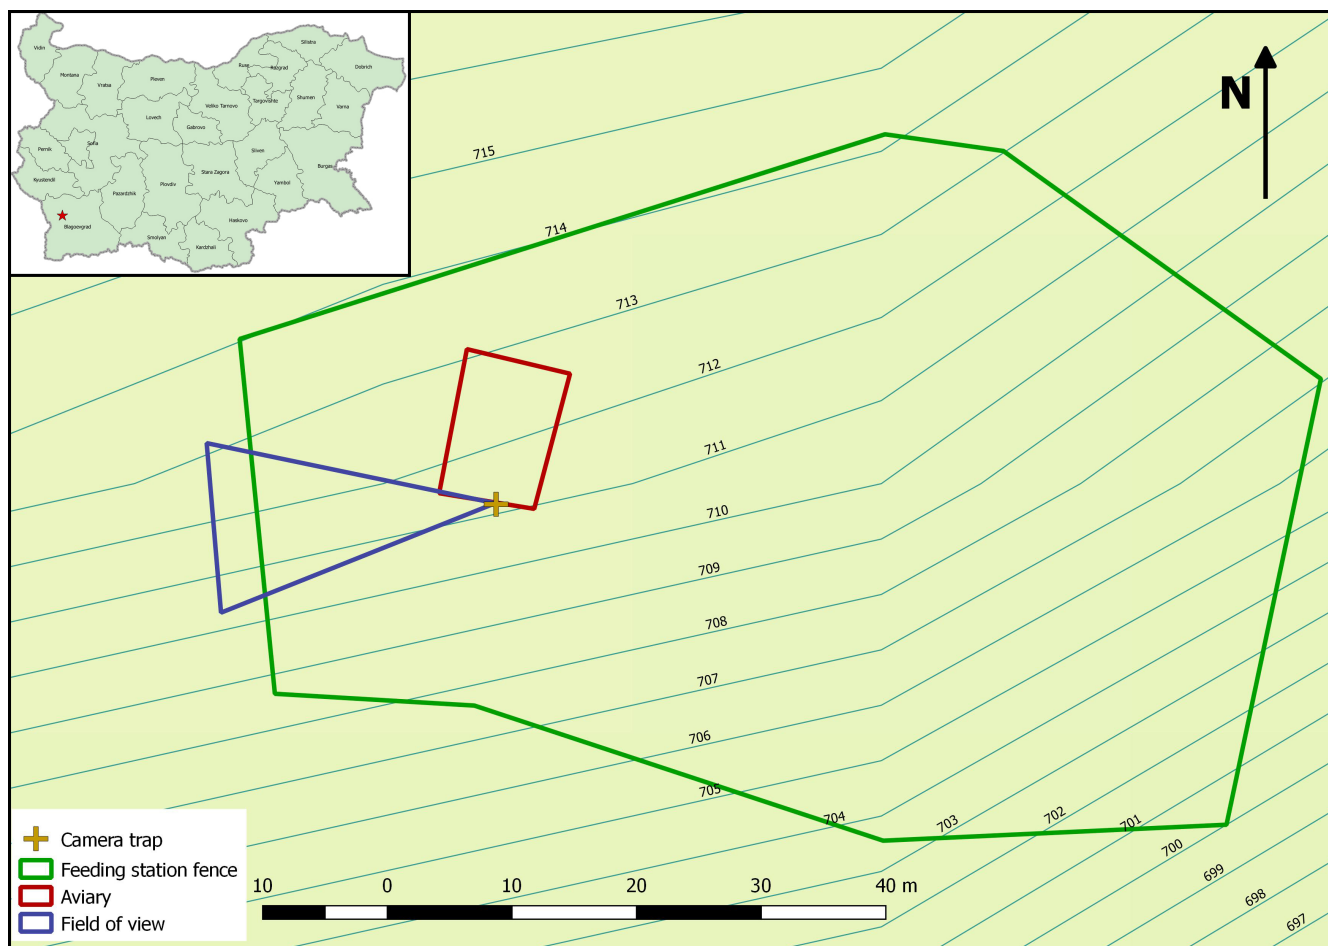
Vidin
Montana
Vratsa
Pleven
Ruse
Razgrad
Silistra
Dobrich
Lovech
Veliko Tarnovo
Targovishte
Shumen
Varna
Gabrovo
Pernik
Sofia
Sliven
Burgas
Kyustendil
Stara Zagora
Yambol
Pazardzhik
Plovdiv
Haskovo
Blagoevgrad
Smolyan
Kardzhali

N

715
714
713
712
711
710
709
708
707
706
705
704
703
702
701
700
699
698
697

Camera trap
Feeding station fence
Aviary
Field of view

10 0 10 20 30 40 m